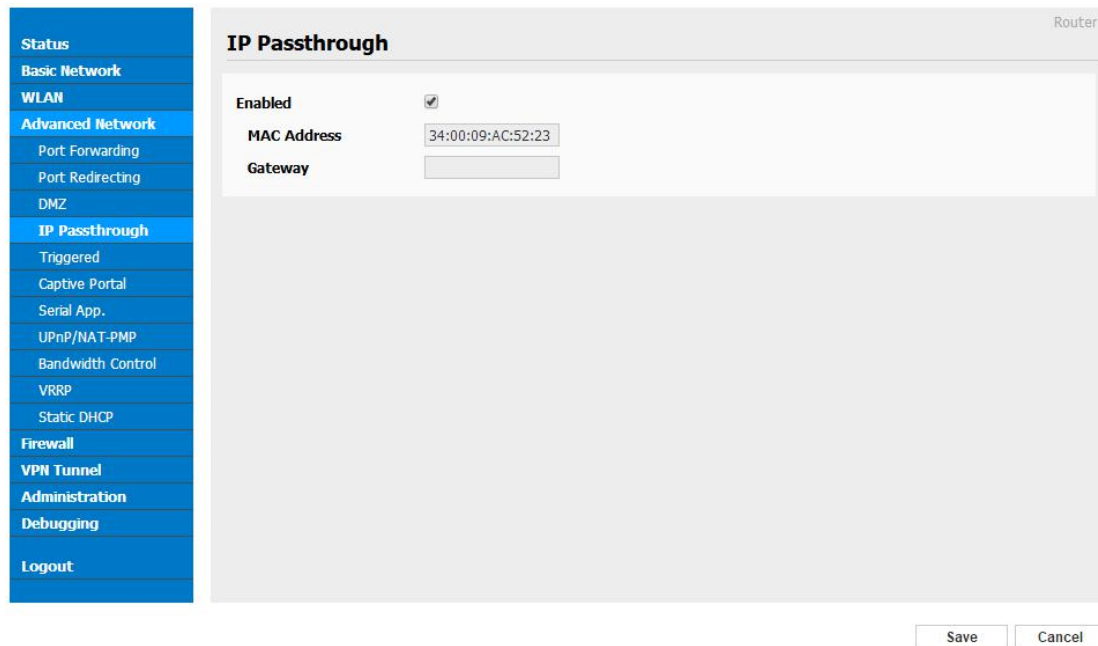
Status
Basic Network
WLAN
Advanced Network
Port Forwarding
Port Redirecting
DMZ
IP Passthrough
Triggered
Captive Portal
Serial App.
UPnP/NAT-PMP
Bandwidth Control
VRRP
Static DHCP
Firewall
VPN Tunnel
Administration
Debugging
Logout

Router

IP Passthrough

Enabled ✔
MAC Address 34:00:09:AC:52:23
Gateway

Save Cancel